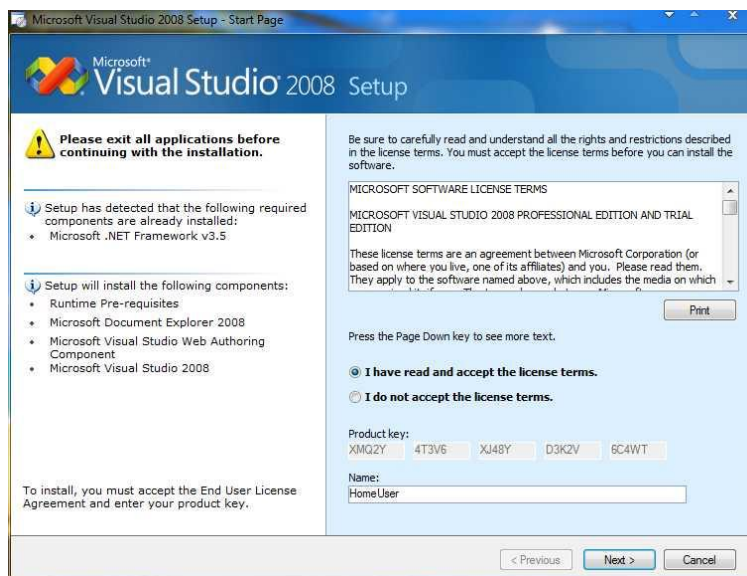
Microsoft Visual Studio 2008 Setup - Start Page

Microsoft® Visual Studio® 2008 Setup

Please exit all applications before continuing with the installation.

Setup has detected that the following required components are already installed:
• Microsoft .NET Framework v3.5

Setup will install the following components:
• Runtime Pre-requisites
• Microsoft Document Explorer 2008
• Microsoft Visual Studio Web Authoring Component
• Microsoft Visual Studio 2008

To install, you must accept the End User License Agreement and enter your product key.

Be sure to carefully read and understand all the rights and restrictions described in the license terms. You must accept the license terms before you can install the software.

MICROSOFT SOFTWARE LICENSE TERMS

MICROSOFT VISUAL STUDIO 2008 PROFESSIONAL EDITION AND TRIAL EDITION

These license terms are an agreement between Microsoft Corporation (or based on where you live, one of its affiliates) and you. Please read them. They apply to the software named above, which includes the media on which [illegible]

Print

Press the Page Down key to see more text.

I have read and accept the license terms.

I do not accept the license terms.

Product key:
XMQ2Y 4T3V6 XJ48Y D3K2V 6C4WT

Name:
HomeUser

< Previous
Next >
Cancel